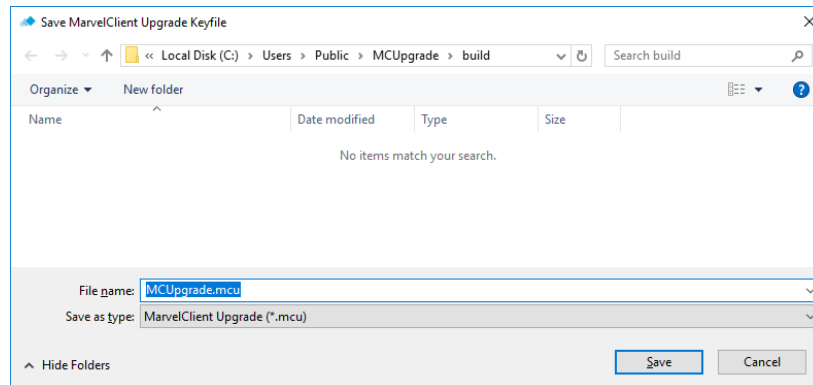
Save MarvelClient Upgrade Keyfile

« Local Disk (C:) › Users › Public › MCUpgrade › build

Search build

Organize ▾ New folder

| Name | Date modified | Type | Size |
|---|---|---|---|

No items match your search.

File name: MCUpgrade.mcu

Save as type: MarvelClient Upgrade (*.mcu)

Hide Folders

Save

Cancel